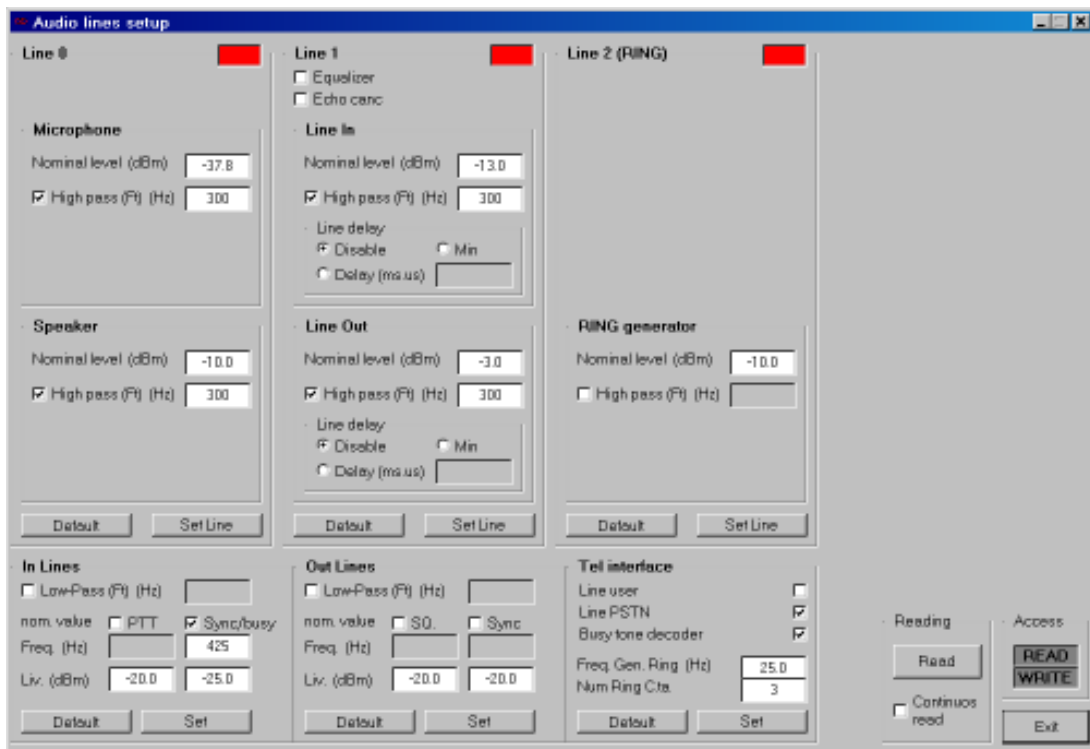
Audio lines setup

Line 0

Microphone
Nominal level (dBm) -37.8
☑ High pass (Ft) (Hz) 300

Speaker
Nominal level (dBm) -10.0
☑ High pass (Ft) (Hz) 300

Default Set Line

Line 1
☐ Equalizer
☐ Echo canc

Line In
Nominal level (dBm) -13.0
☑ High pass (Ft) (Hz) 300
Line delay
◉ Disable ○ Min
○ Delay (ms.us)

Line Out
Nominal level (dBm) -3.0
☑ High pass (Ft) (Hz) 300
Line delay
◉ Disable ○ Min
○ Delay (ms.us)

Default Set Line

Line 2 (RING)

RING generator
Nominal level (dBm) -10.0
☐ High pass (Ft) (Hz)

Default Set Line

In Lines
☐ Low-Pass (Ft) (Hz)
nom. value ☐ PTT ☑ Sync/busy
Freq. (Hz) 425
Liv. (dBm) -20.0 -25.0
Default Set

Out Lines
☐ Low-Pass (Ft) (Hz)
nom. value ☐ SQ. ☐ Sync
Freq. (Hz)
Liv. (dBm) -20.0 -20.0
Default Set

Tel interface
Line user ☐
Line PSTN ☑
Busy tone decoder ☑
Freq. Gen. Ring (Hz) 25.0
Num Ring Cta. 3
Default Set

Reading
Read
☐ Continuos read

Access
READ
WRITE

Exit